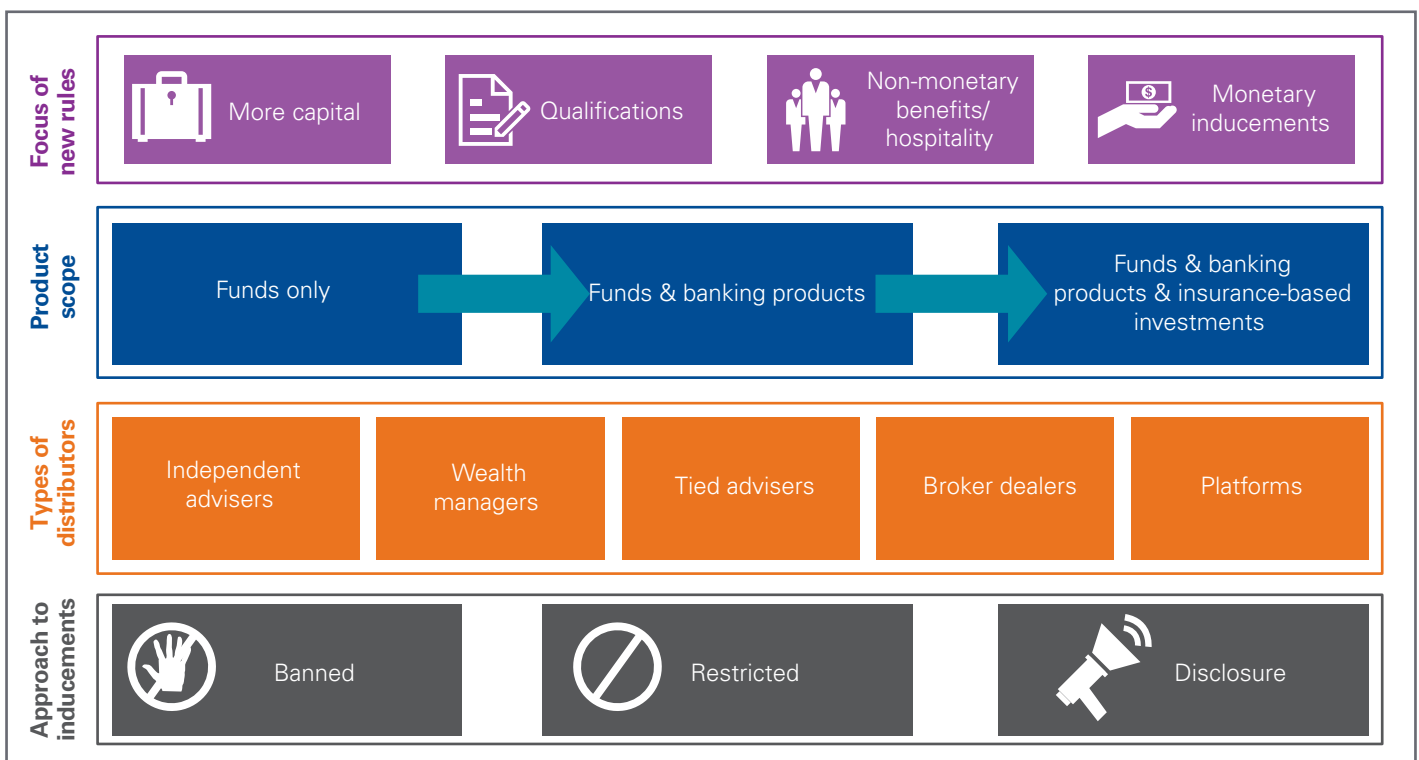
Focus of new rules

More capital

Qualifications

Non-monetary benefits/ hospitality

Monetary inducements

Product scope

Funds only

Funds & banking products

Funds & banking products & insurance-based investments

Types of distributors

Independent advisers

Wealth managers

Tied advisers

Broker dealers

Platforms

Approach to inducements

Banned

Restricted

Disclosure